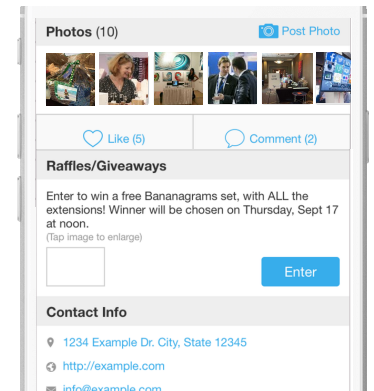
Photos (10)

Post Photo

Like (5)

Comment (2)

Raffles/Giveaways

Enter to win a free Bananagrams set, with ALL the extensions! Winner will be chosen on Thursday, Sept 17 at noon.

(Tap image to enlarge)

Enter

Contact Info

1234 Example Dr. City, State 12345

http://example.com

info@example.com